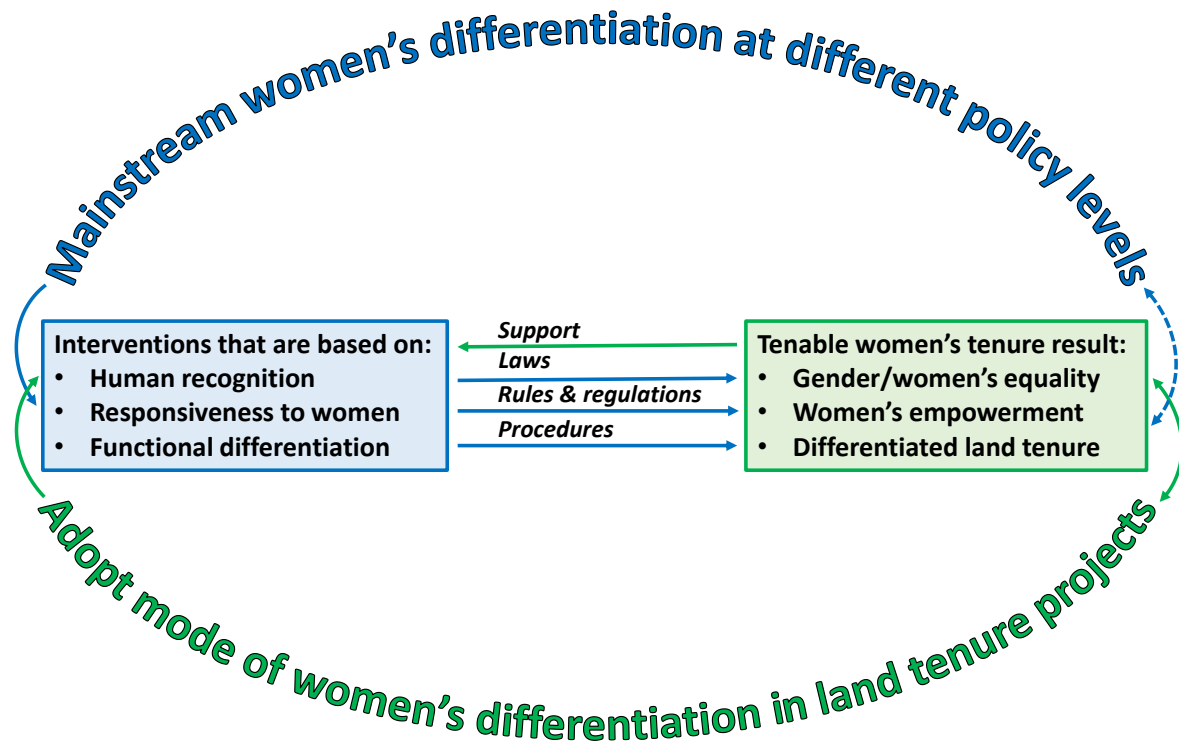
Mainstream women's differentiation at different policy levels

Interventions that are based on:
• Human recognition
• Responsiveness to women
• Functional differentiation

Support
Laws
Rules & regulations
Procedures

Tenable women's tenure result:
• Gender/women's equality
• Women's empowerment
• Differentiated land tenure

Adopt mode of women's differentiation in land tenure projects